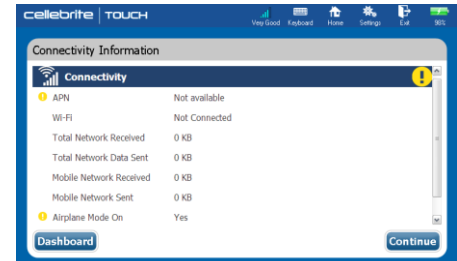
cellebrite | TOUCH

Very Good Keyboard Home Settings Exit 96%

Connectivity Information

Connectivity

APN Not available

Wi-Fi Not Connected

Total Network Received 0 KB

Total Network Data Sent 0 KB

Mobile Network Received 0 KB

Mobile Network Sent 0 KB

Airplane Mode On Yes

Dashboard

Continue